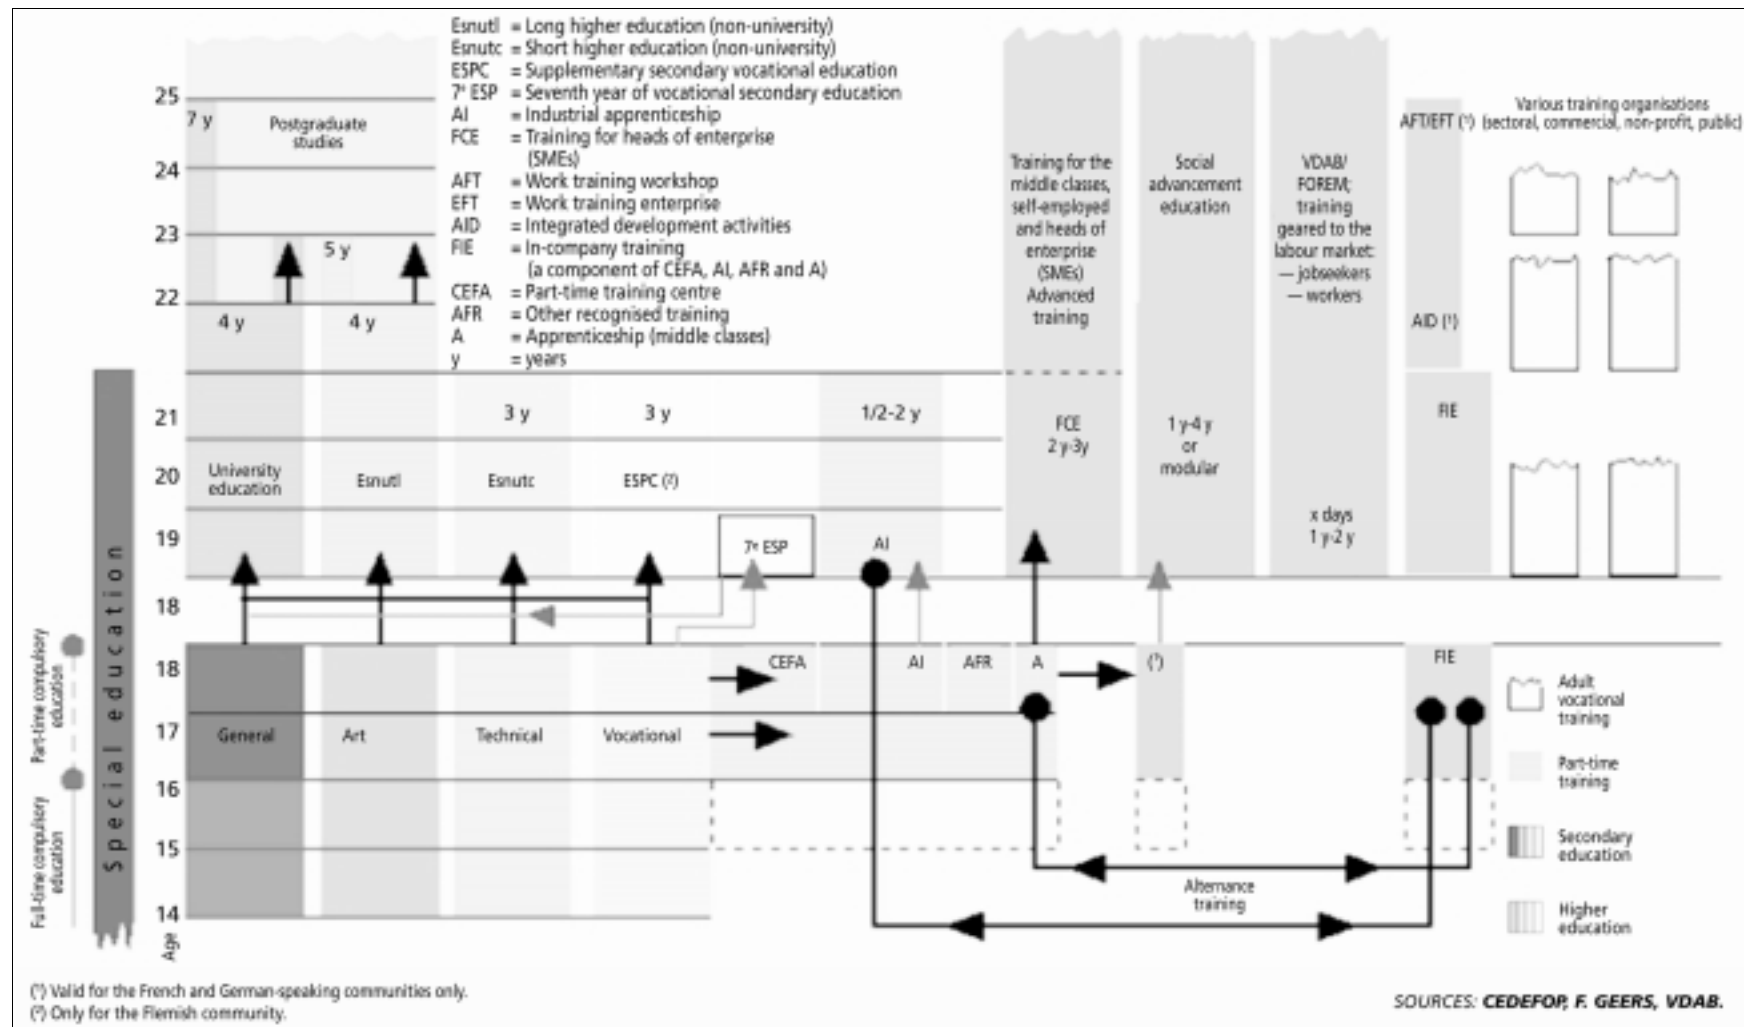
Esnutl = Long higher education (non-university)
Esnutc = Short higher education (non-university)
ESPC = Supplementary secondary vocational education
7ᵉ ESP = Seventh year of vocational secondary education
AI = Industrial apprenticeship
FCE = Training for heads of enterprise (SMEs)
AFT = Work training workshop
EFT = Work training enterprise
AID = Integrated development activities
FIE = In-company training (a component of CEFA, AI, AFR and A)
CEFA = Part-time training centre
AFR = Other recognised training
A = Apprenticeship (middle classes)
y = years

25
24
23
22
21
20
19
18
18
17
16
15
14
Age

7 y
Postgraduate studies
5 y
4 y
4 y
3 y
3 y
1/2-2 y
University education
Esnutl
Esnutc
ESPC (²)
7ᵉ ESP
AI
CEFA
AI
AFR
A
(¹)
General
Art
Technical
Vocational

Special education

Part-time compulsory education
Full-time compulsory education

Training for the middle classes, self-employed and heads of enterprise (SMEs) Advanced training
FCE 2 y-3y
Social advancement education
1 y-4 y or modular
VDAB/ FOREM; training geared to the labour market: — jobseekers — workers
x days 1 y-2 y
AFT/EFT (¹)
AID (¹)
FIE
FIE
Various training organisations (sectoral, commercial, non-profit, public)

Alternance training

Adult vocational training
Part-time training
Secondary education
Higher education

(¹) Valid for the French and German-speaking communities only.
(²) Only for the Flemish community.

SOURCES: CEDEFOP, F. GEERS, VDAB.